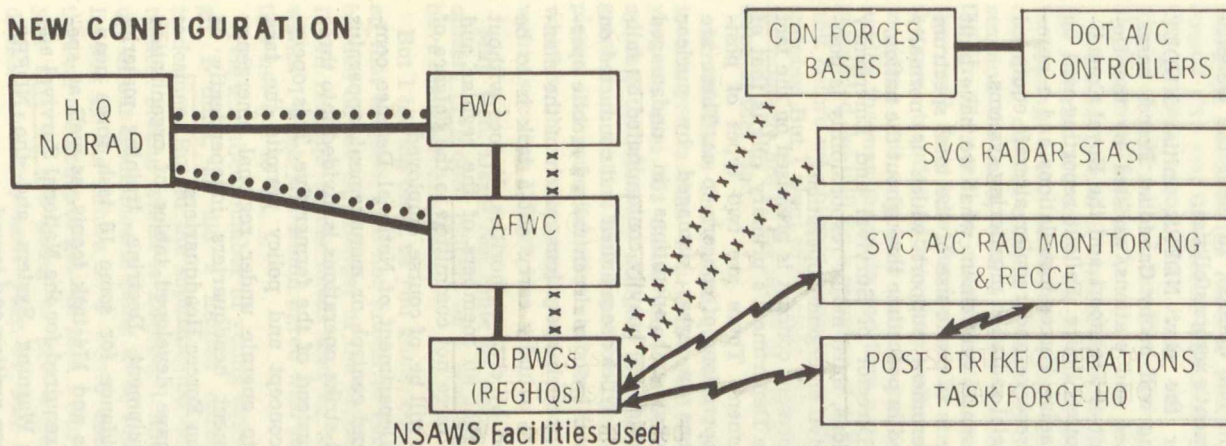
NEW CONFIGURATION

H Q NORAD

FWC

AFWC

10 PWCs (REGHQs)

NSAWS Facilities Used

CDN FORCES BASES

DOT A/C CONTROLLERS

SVC RADAR STAS

SVC A/C RAD MONITORING & RECCE

POST STRIKE OPERATIONS TASK FORCE HQ